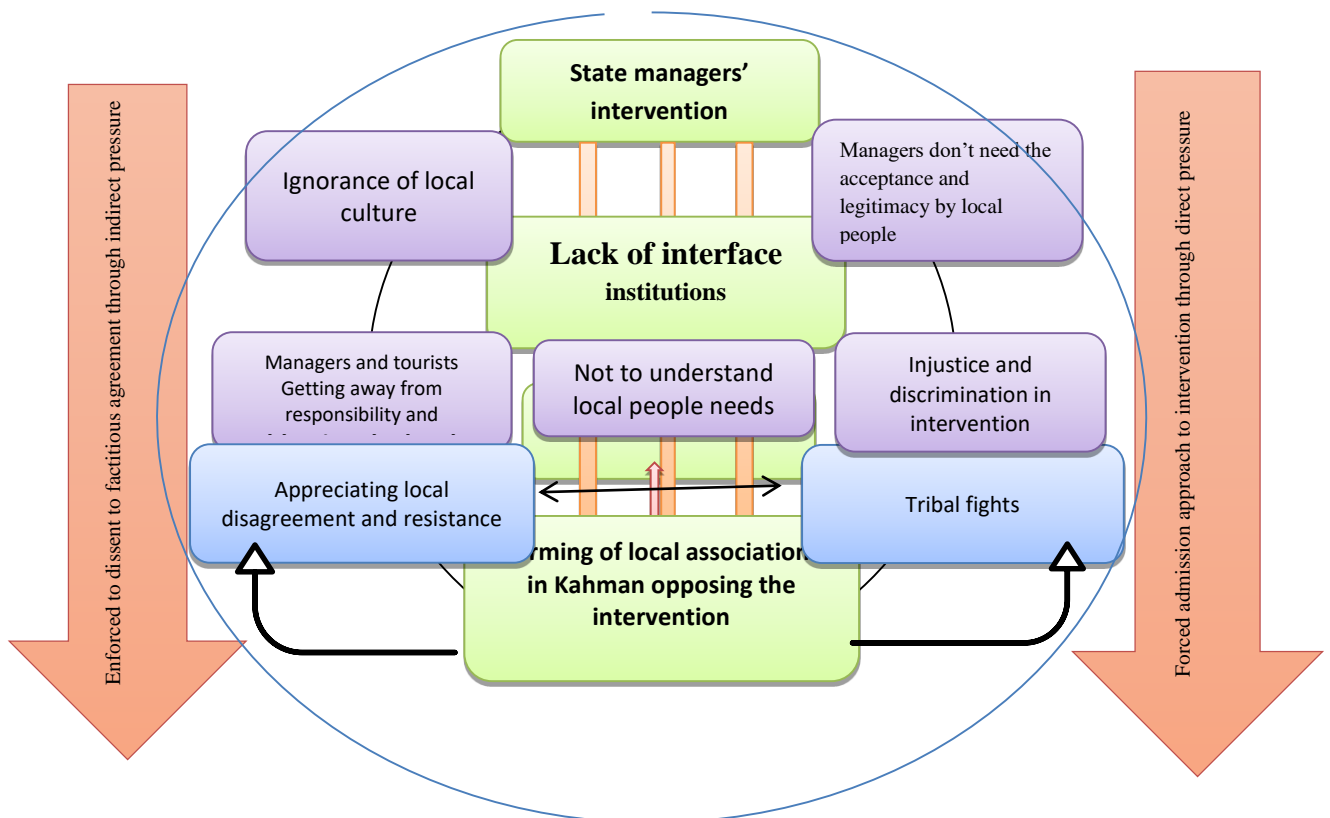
Enforced to dissent to factitious agreement through indirect pressure

State managers' intervention

Ignorance of local culture

Managers don't need the acceptance and legitimacy by local people

Lack of interface institutions

Managers and tourists Getting away from responsibility and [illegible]

Not to understand local people needs

Injustice and discrimination in intervention

Appreciating local disagreement and resistance

Tribal fights

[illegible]rming of local associatio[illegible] in Kahman opposing the intervention

Forced admission approach to intervention through direct pressure